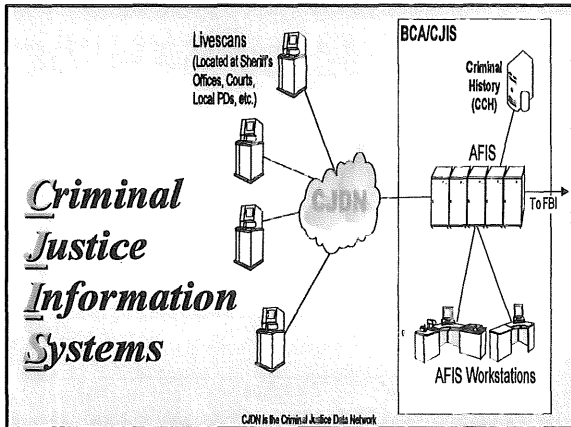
Livescans (Located at Sheriff's Offices, Courts, Local PDs, etc.)

BCA/CJIS

Criminal History (CCH)

AFIS

To FBI

CJDN

Criminal Justice Information Systems

AFIS Workstations

CJDN is the Criminal Justice Data Network